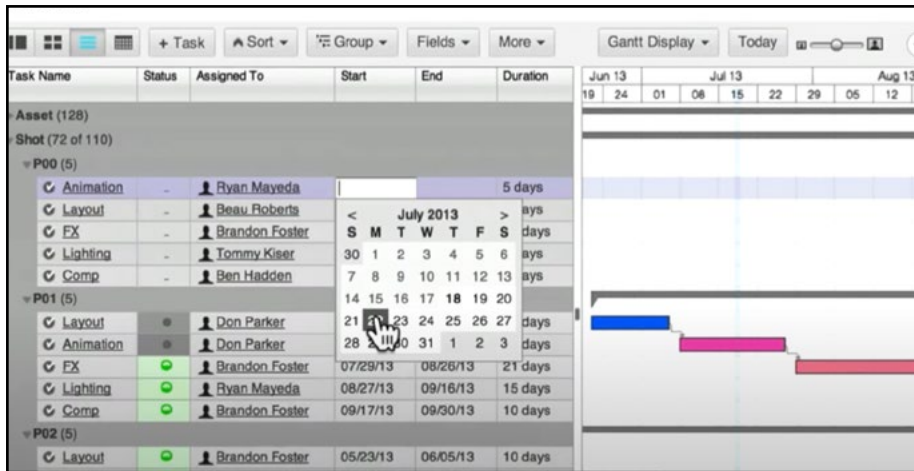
+ Task | Sort | Group | Fields | More | Gantt Display | Today

| Task Name | Status | Assigned To | Start | End | Duration |
|---|---|---|---|---|---|
| Asset (128) | | | | | |
| Shot (72 of 110) | | | | | |
| P00 (5) | | | | | |
| Animation | - | Ryan Mayeda | | | 5 days |
| Layout | - | Beau Roberts | | | ays |
| FX | - | Brandon Foster | | | days |
| Lighting | - | Tommy Kiser | | | ays |
| Comp | - | Ben Hadden | | | ays |
| P01 (5) | | | | | |
| Layout | | Don Parker | | | days |
| Animation | | Don Parker | | | days |
| FX | | Brandon Foster | 07/29/13 | 08/26/13 | 21 days |
| Lighting | | Ryan Mayeda | 08/27/13 | 09/16/13 | 15 days |
| Comp | | Brandon Foster | 09/17/13 | 09/30/13 | 10 days |
| P02 (5) | | | | | |
| Layout | | Brandon Foster | 05/23/13 | 06/05/13 | 10 days |

< July 2013 >

| S | M | T | W | T | F | S |
|---|---|---|---|---|---|---|
| 30 | 1 | 2 | 3 | 4 | 5 | 6 |
| 7 | 8 | 9 | 10 | 11 | 12 | 13 |
| 14 | 15 | 16 | 17 | 18 | 19 | 20 |
| 21 | 22 | 23 | 24 | 25 | 26 | 27 |
| 28 | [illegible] | 30 | 31 | 1 | 2 | 3 |

Jun 13 | Jul 13 | Aug 13
19 24 01 08 15 22 29 05 12